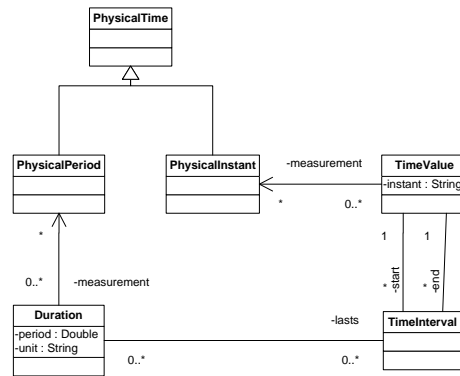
PhysicalTime

PhysicalPeriod

PhysicalInstant

-measurement

TimeValue
-instant : String

*

0..*

*

1

1

0..*

-measurement

* -start

* -end

Duration
-period : Double
-unit : String

-lasts

TimeInterval

0..*

0..*